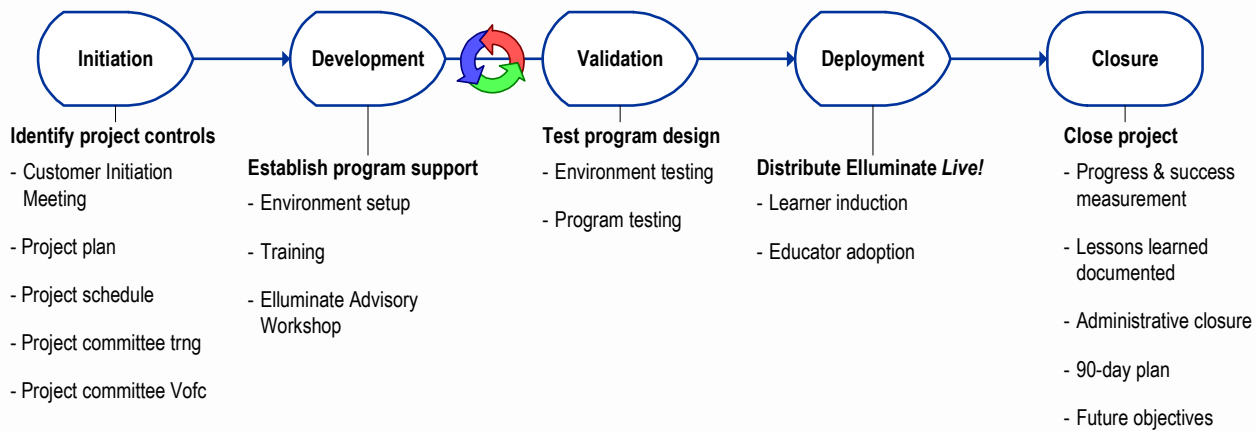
Initiation

Development

Validation

Deployment

Closure

Identify project controls
- Customer Initiation Meeting
- Project plan
- Project schedule
- Project committee trng
- Project committee Vofc

Establish program support
- Environment setup
- Training
- Elluminate Advisory Workshop

Test program design
- Environment testing
- Program testing

Distribute Elluminate *Live!*
- Learner induction
- Educator adoption

Close project
- Progress & success measurement
- Lessons learned documented
- Administrative closure
- 90-day plan
- Future objectives